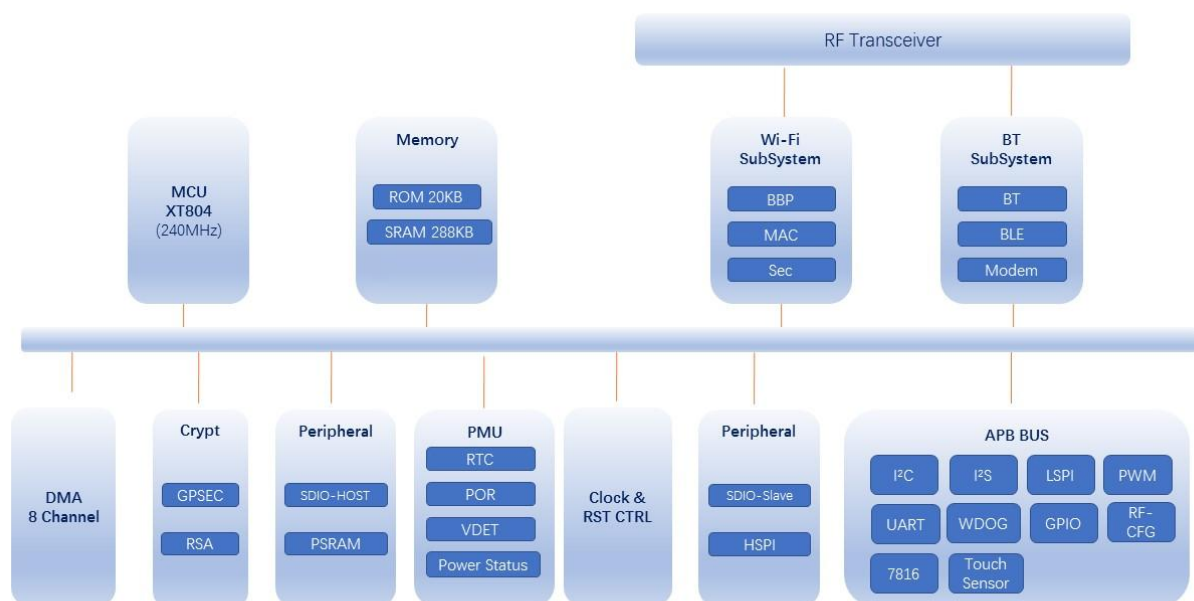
RF Transceiver

MCU
XT804
(240MHz)

Memory
ROM 20KB
SRAM 288KB

Wi-Fi
SubSystem
BBP
MAC
Sec

BT
SubSystem
BT
BLE
Modem

DMA
8 Channel

Crypt
GPSEC
RSA

Peripheral
SDIO-HOST
PSRAM

PMU
RTC
POR
VDET
Power Status

Clock &
RST CTRL

Peripheral
SDIO-Slave
HSPI

APB BUS
I²C
I²S
LSPI
PWM
UART
WDOG
GPIO
RF-CFG
7816
Touch Sensor